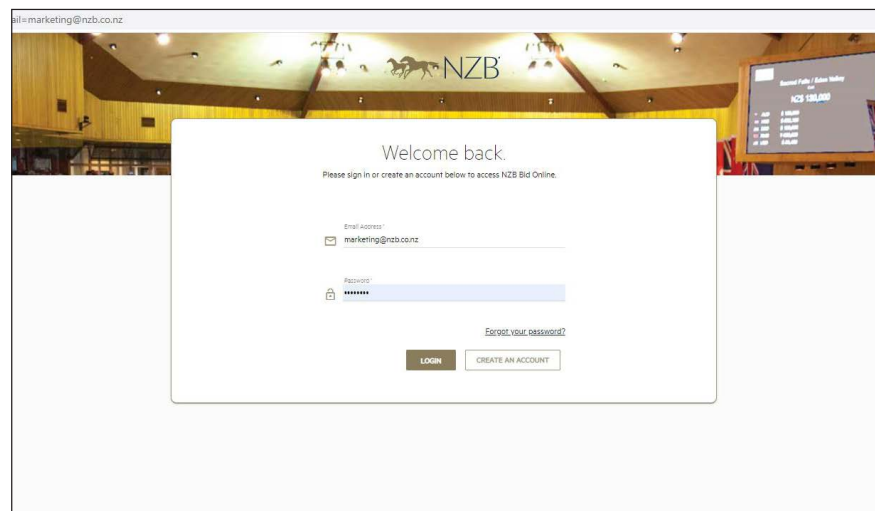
ail=marketing@nzb.co.nz

NZB

NZ$ 130,000

Welcome back.

Please sign in or create an account below to access NZB Bid Online.

Email Address*
marketing@nzb.co.nz

Password*
•••••••••

Forgot your password?

LOGIN CREATE AN ACCOUNT